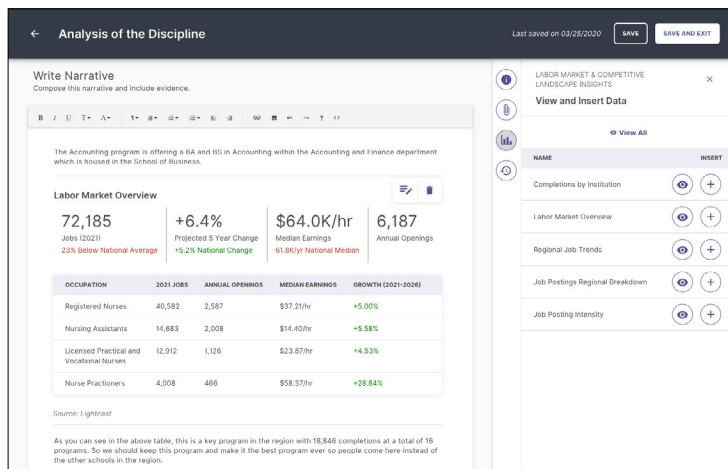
Analysis of the Discipline

Last saved on 03/26/2020 SAVE SAVE AND EXIT

Write Narrative
Compose this narrative and include evidence.

The Accounting program is offering a BA and BS in Accounting within the Accounting and Finance department which is housed in the School of Business.

Labor Market Overview

72,185
Jobs (2021)
23% Below National Average

+6.4%
Projected 5 Year Change
+5.2% National Change

$64.0K/hr
Median Earnings
61.8K/yr National Median

6,187
Annual Openings

| OCCUPATION | 2021 JOBS | ANNUAL OPENINGS | MEDIAN EARNINGS | GROWTH (2021-2026) |
|---|---|---|---|---|
| Registered Nurses | 40,582 | 2,587 | $37.21/hr | +5.00% |
| Nursing Assistants | 14,683 | 2,008 | $14.40/hr | +5.58% |
| Licensed Practical and Vocational Nurses | 12,912 | 1,126 | $23.87/hr | +4.53% |
| Nurse Practioners | 4,008 | 466 | $58.37/hr | +28.84% |

Source: Lightcast

As you can see in the above table, this is a key program in the region with 18,846 completions at a total of 16 programs. So we should keep this program and make it the best program ever so people come here instead of the other schools in the region.

LABOR MARKET & COMPETITIVE LANDSCAPE INSIGHTS
View and Insert Data

View All

NAME INSERT
Completions by Institution
Labor Market Overview
Regional Job Trends
Job Postings Regional Breakdown
Job Posting Intensity